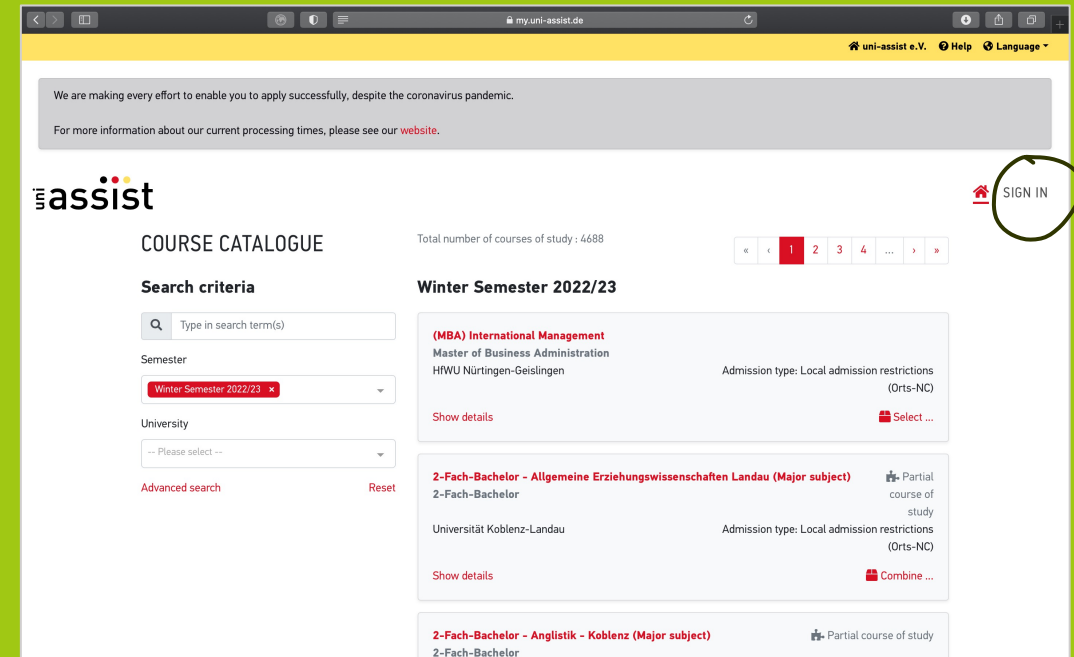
my.uni-assist.de

uni-assist e.V. Help Language

We are making every effort to enable you to apply successfully, despite the coronavirus pandemic.

For more information about our current processing times, please see our website.

uni assist

SIGN IN

COURSE CATALOGUE

Total number of courses of study : 4688

« ‹ 1 2 3 4 … › »

Search criteria

Type in search term(s)

Semester

Winter Semester 2022/23 ×

University

-- Please select --

Advanced search Reset

Winter Semester 2022/23

(MBA) International Management
Master of Business Administration
HfWU Nürtingen-Geislingen
Admission type: Local admission restrictions (Orts-NC)
Show details
Select ...

2-Fach-Bachelor - Allgemeine Erziehungswissenschaften Landau (Major subject)
2-Fach-Bachelor
Partial course of study
Universität Koblenz-Landau
Admission type: Local admission restrictions (Orts-NC)
Show details
Combine ...

2-Fach-Bachelor - Anglistik - Koblenz (Major subject)
Partial course of study
2-Fach-Bachelor